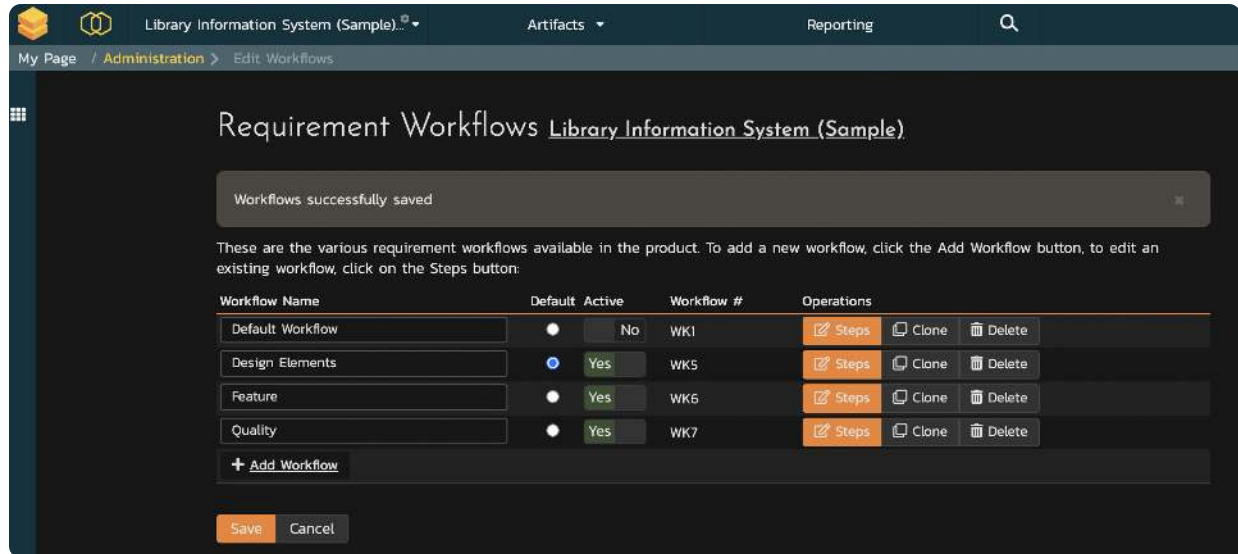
Library Information System (Sample)... Artifacts Reporting

My Page / Administration > Edit Workflows

Requirement Workflows Library Information System (Sample)

Workflows successfully saved ×

These are the various requirement workflows available in the product. To add a new workflow, click the Add Workflow button, to edit an existing workflow, click on the Steps button:

| Workflow Name | Default | Active | Workflow # | Operations |
|---|---|---|---|---|
| Default Workflow | | No | WK1 | Steps Clone Delete |
| Design Elements | | Yes | WK5 | Steps Clone Delete |
| Feature | | Yes | WK6 | Steps Clone Delete |
| Quality | | Yes | WK7 | Steps Clone Delete |

+ Add Workflow

Save Cancel